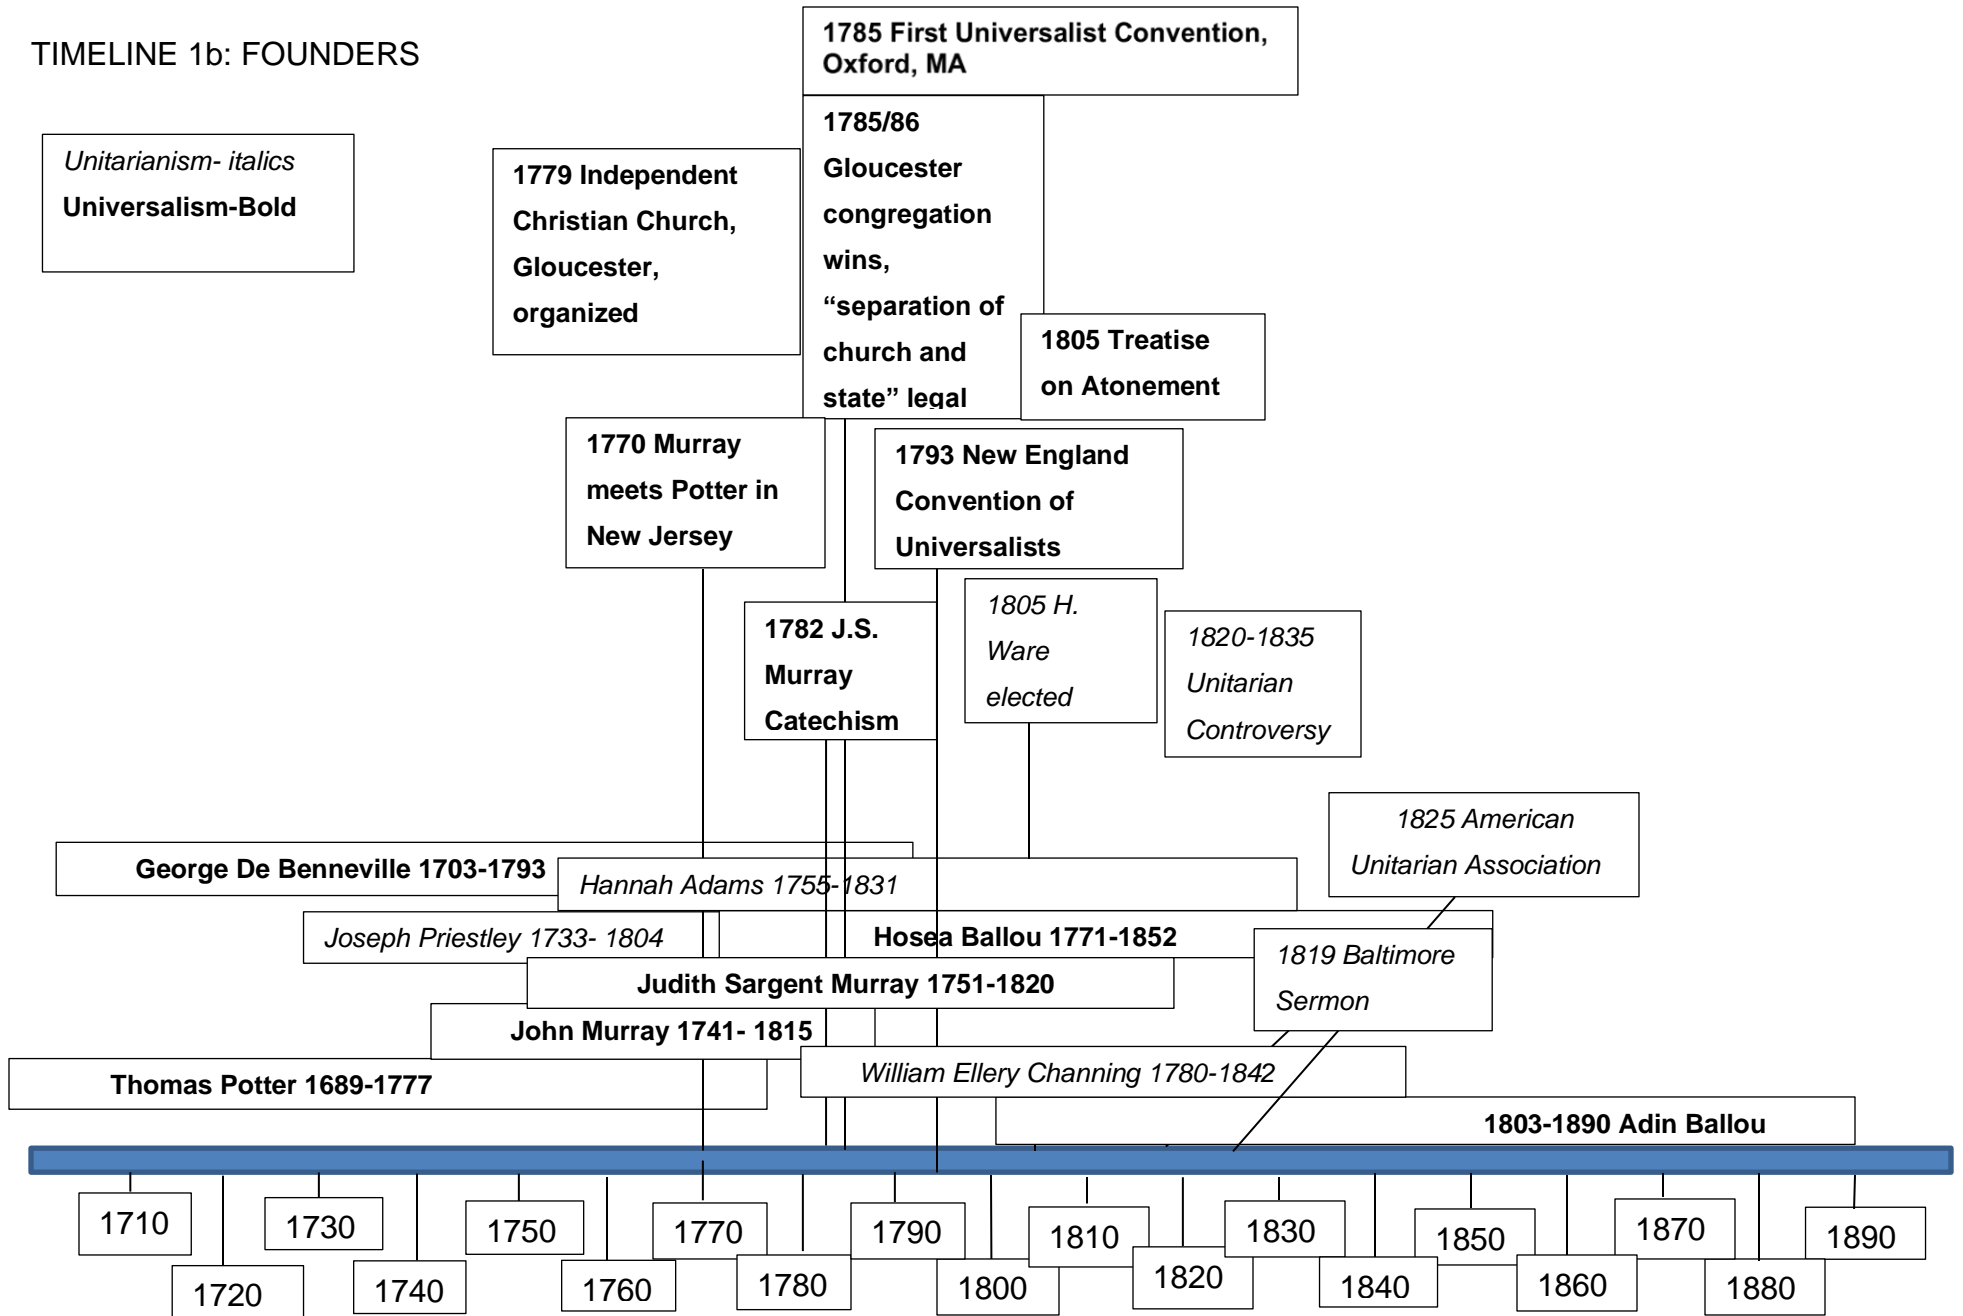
TIMELINE 1b: FOUNDERS

*Unitarianism- italics*
**Universalism-Bold**

**1779 Independent Christian Church, Gloucester, organized**

**1785 First Universalist Convention, Oxford, MA**

**1785/86 Gloucester congregation wins, “separation of church and state” legal**

**1805 Treatise on Atonement**

**1770 Murray meets Potter in New Jersey**

**1793 New England Convention of Universalists**

**1782 J.S. Murray Catechism**

*1805 H. Ware elected*

*1820-1835 Unitarian Controversy*

*1825 American Unitarian Association*

**George De Benneville 1703-1793**

*Hannah Adams 1755-1831*

*Joseph Priestley 1733- 1804*

**Hosea Ballou 1771-1852**

*1819 Baltimore Sermon*

**Judith Sargent Murray 1751-1820**

**John Murray 1741- 1815**

**Thomas Potter 1689-1777**

*William Ellery Channing 1780-1842*

**1803-1890 Adin Ballou**

1710
1720
1730
1740
1750
1760
1770
1780
1790
1800
1810
1820
1830
1840
1850
1860
1870
1880
1890